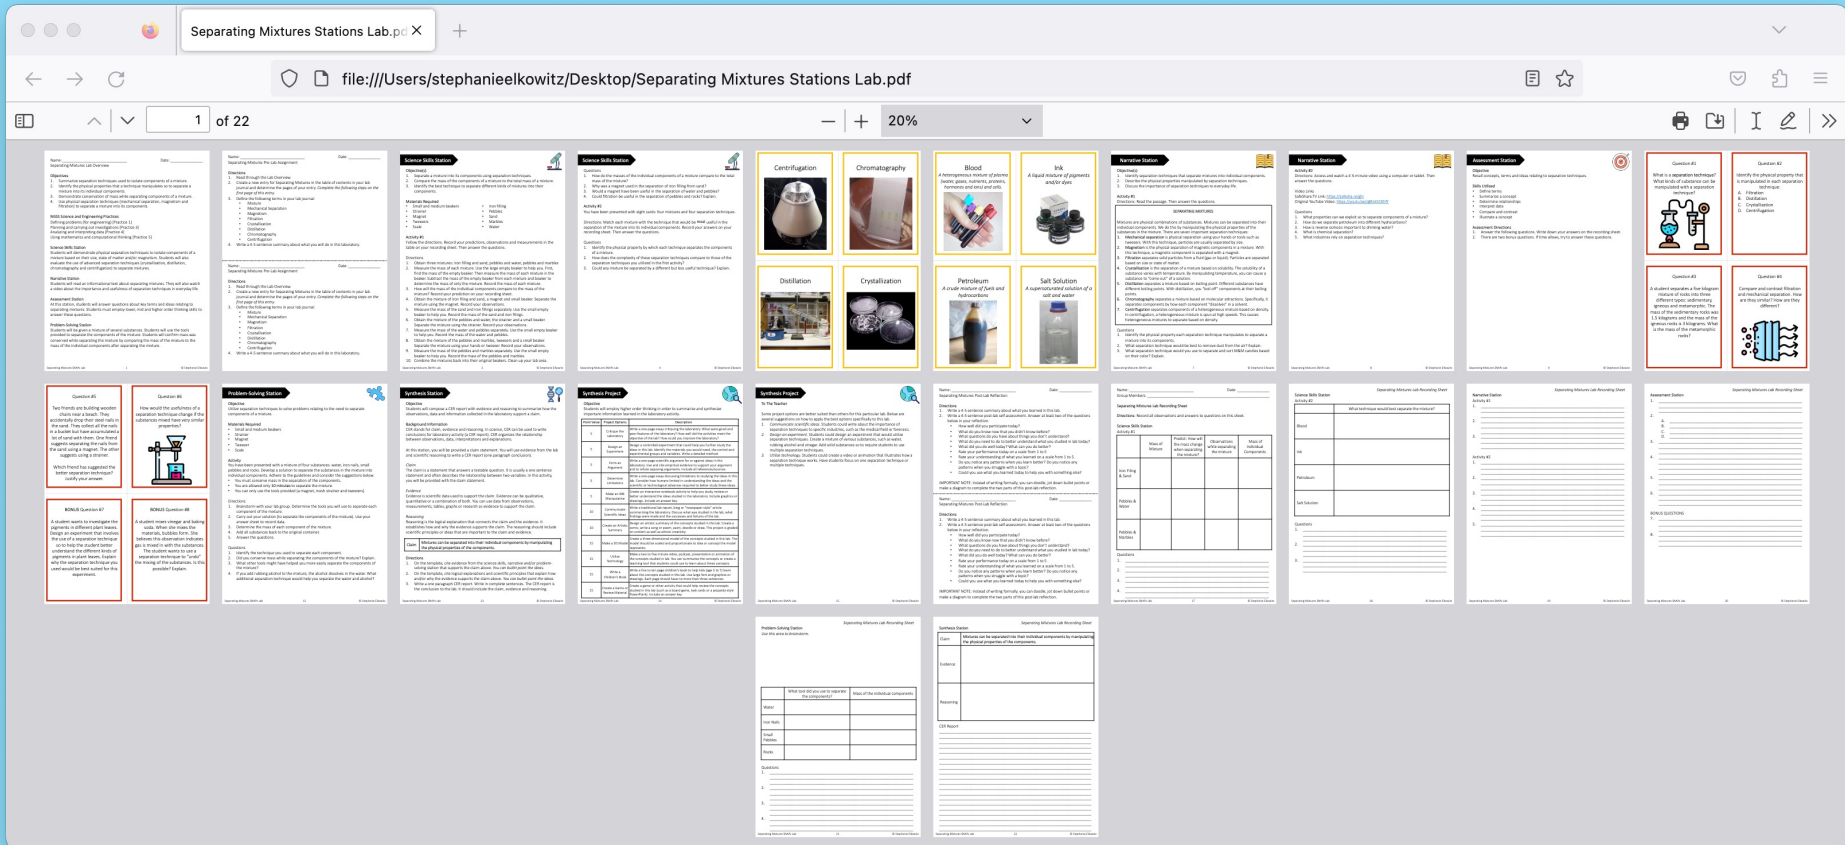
Separating Mixtures Stations Lab.pd

file:///Users/stephanieelkowitz/Desktop/Separating Mixtures Stations Lab.pdf

1 of 22

20%

Science Skills Station

Science Skills Station

Centrifugation

Chromatography

Blood

Ink

Distillation

Crystallization

Petroleum

Salt Solution

Narrative Station

Narrative Station

Assessment Station

Question #1

Question #2

Question #3

Question #4

Question #5

Question #6

BONUS Question #7

BONUS Question #8

Problem-Solving Station

Synthesis Station

Synthesis Project

Synthesis Project